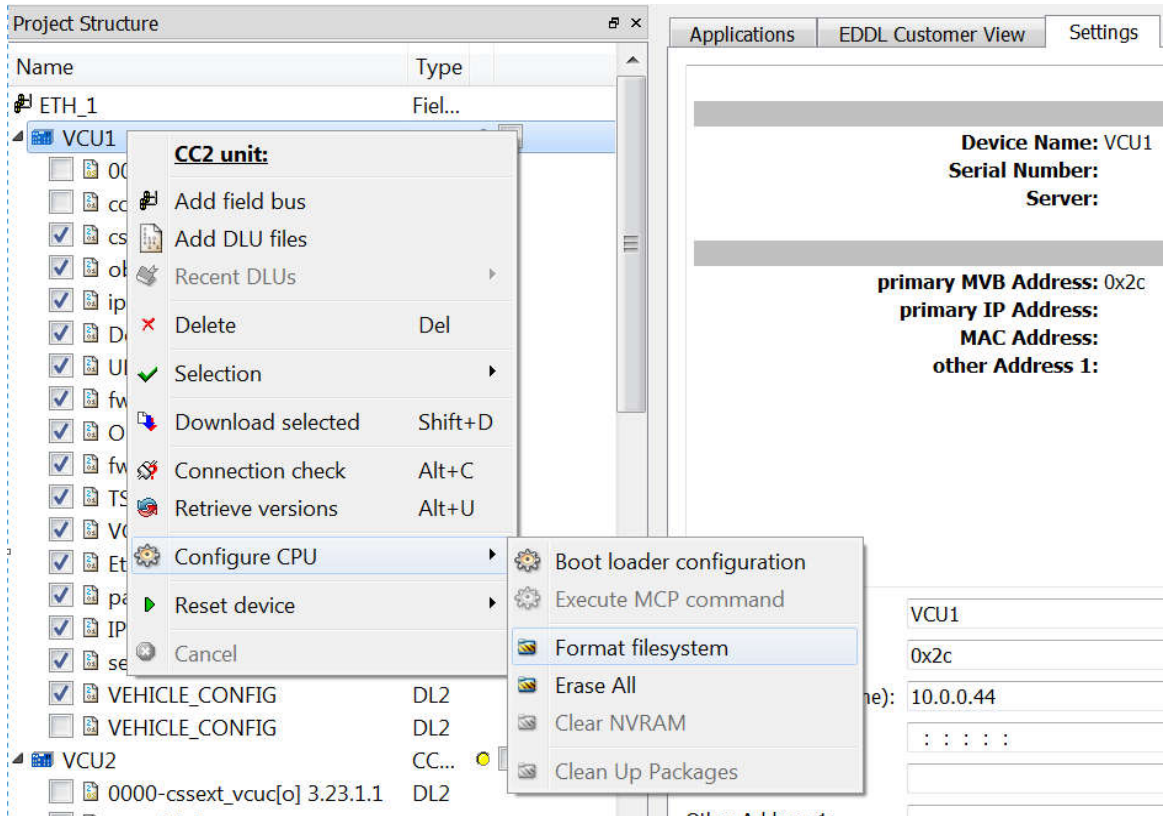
Project Structure

| Name | Type |
|---|---|
| ETH_1 | Fiel... |
| VCU1 | |
| 00 | |
| cc | |
| cs | |
| ol | |
| ip | |
| D | |
| U | |
| fw | |
| O | |
| fw | |
| TS | |
| V | |
| Et | |
| pa | |
| IP | |
| se | |
| VEHICLE_CONFIG | DL2 |
| VEHICLE_CONFIG | DL2 |
| VCU2 | CC... |
| 0000-cssext_vcuc[o] 3.23.1.1 | DL2 |

CC2 unit:
Add field bus
Add DLU files
Recent DLUs
Delete Del
Selection
Download selected Shift+D
Connection check Alt+C
Retrieve versions Alt+U
Configure CPU
Reset device
Cancel

Boot loader configuration
Execute MCP command
Format filesystem
Erase All
Clear NVRAM
Clean Up Packages

Applications | EDDL Customer View | Settings

Device Name: VCU1
Serial Number:
Server:

primary MVB Address: 0x2c
primary IP Address:
MAC Address:
other Address 1:

VCU1
0x2c
ne): 10.0.0.44
: : : : :